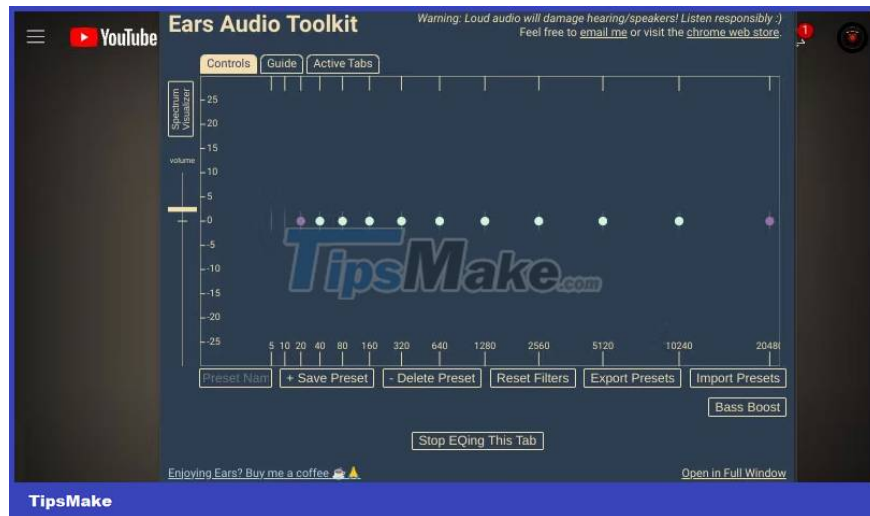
YouTube

Ears Audio Toolkit

Warning: Loud audio will damage hearing/speakers! Listen responsibly :)
Feel free to email me or visit the chrome web store.

Controls | Guide | Active Tabs

Spectrum Visualizer

volume

25
20
15
10
5
0
-5
-10
-15
-20
-25

5 10 20 40 80 160 320 640 1280 2560 5120 10240 2048(

TipsMake.com

Preset Nan | + Save Preset | - Delete Preset | Reset Filters | Export Presets | Import Presets

Bass Boost

Stop EQing This Tab

Enjoying Ears? Buy me a coffee ☕🙏

Open in Full Window

TipsMake